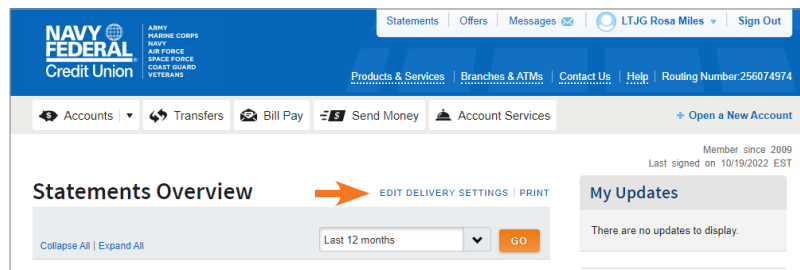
NAVY FEDERAL Credit Union

ARMY
MARINE CORPS
NAVY
AIR FORCE
SPACE FORCE
COAST GUARD
VETERANS

Statements | Offers | Messages | LTJG Rosa Miles | Sign Out

Products & Services | Branches & ATMs | Contact Us | Help | Routing Number:256074974

Accounts | Transfers | Bill Pay | Send Money | Account Services

+ Open a New Account

Member since 2009
Last signed on 10/19/2022 EST

Statements Overview

EDIT DELIVERY SETTINGS | PRINT

Collapse All | Expand All

Last 12 months

GO

My Updates

There are no updates to display.